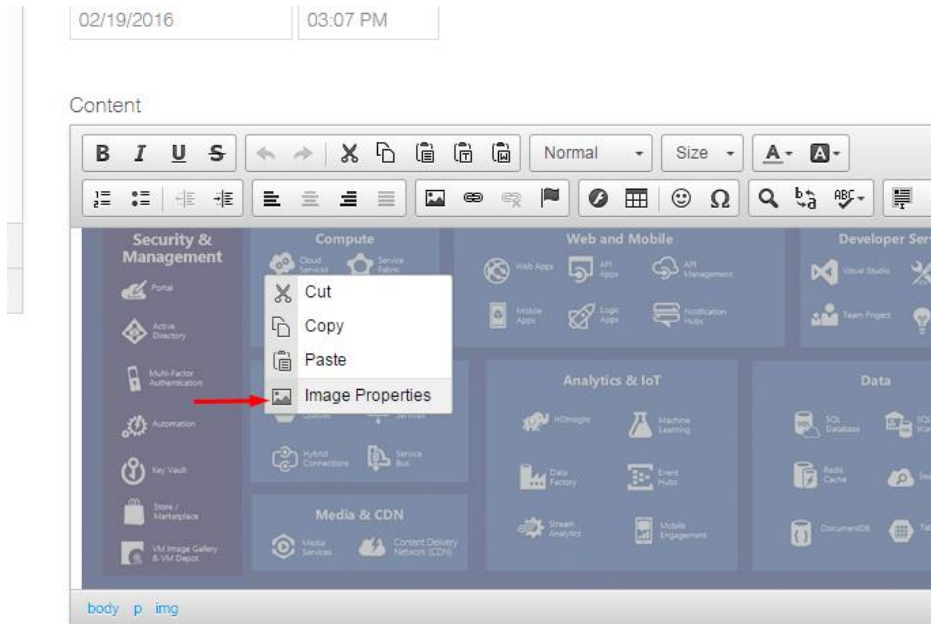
02/19/2016 03:07 PM

Content

B I U S

Normal

Size

Security & Management

Portal

Active Directory

Multi-Factor Authentication

Automation

Key Vault

Store / Marketplace

VM Image Gallery & VM Depot

Compute

Cloud Services

Service Fabric

Cut

Copy

Paste

Image Properties

Queues

Services

Hybrid Connections

Service Bus

Media & CDN

Media Services

Content Delivery Network (CDN)

Web and Mobile

Web Apps

API Apps

API Management

Mobile Apps

Logic Apps

Notification Hubs

Analytics & IoT

HDInsight

Machine Learning

Data Factory

Event Hubs

Stream Analytics

Mobile Engagement

Developer Serv

Visual Studio

Team Project

Data

SQL Database

SQL Wa

Redis Cache

DocumentDB

body p img